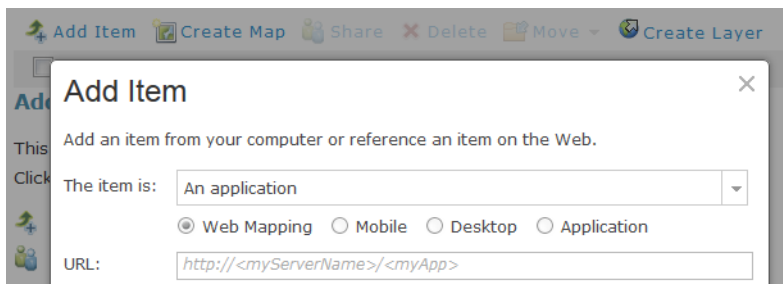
Add Item Create Map Share Delete Move Create Layer

Add

This

Click

Add Item

×

Add an item from your computer or reference an item on the Web.

The item is: An application

Web Mapping Mobile Desktop Application

URL: http://<myServerName>/<myApp>